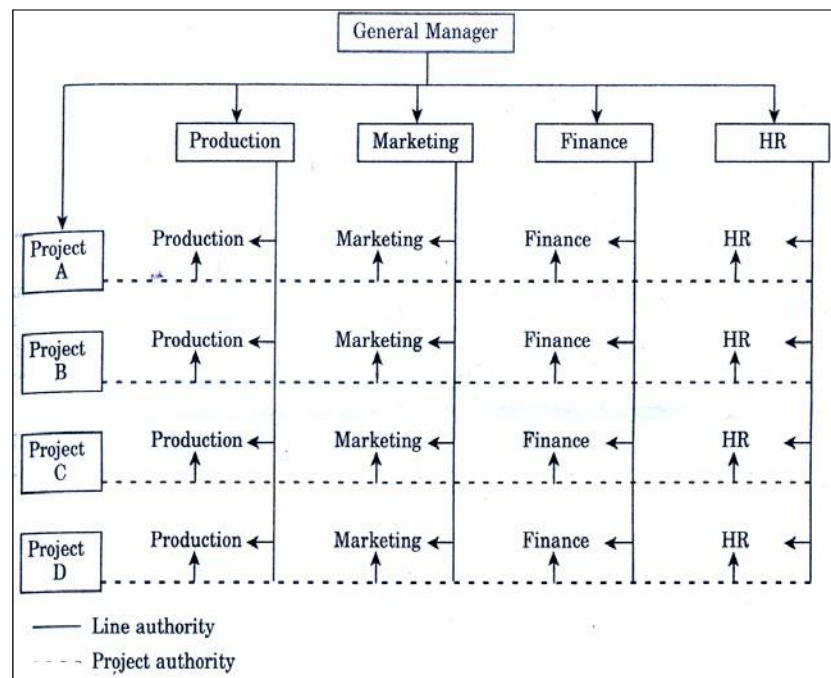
General Manager

Production

Marketing

Finance

HR

Project A

Production

Marketing

Finance

HR

Project B

Production

Marketing

Finance

HR

Project C

Production

Marketing

Finance

HR

Project D

Production

Marketing

Finance

HR

Line authority

Project authority